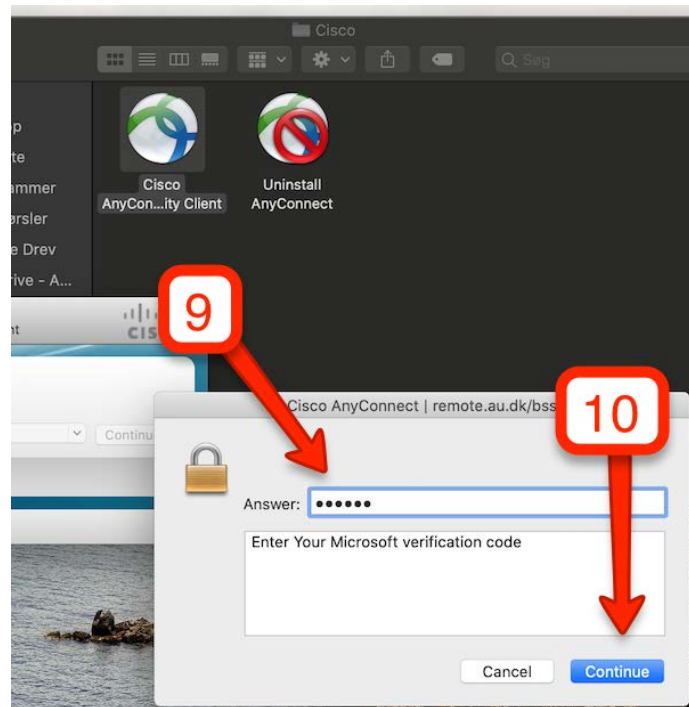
Cisco

Søg

p
te
ammer
ersler
e Drev
rive - A...

Cisco AnyCon...ity Client

Uninstall AnyConnect

9

nt

CISC

Contin

Cisco AnyConnect | remote.au.dk/bss

10

Answer: ••••••

Enter Your Microsoft verification code

Cancel

Continue